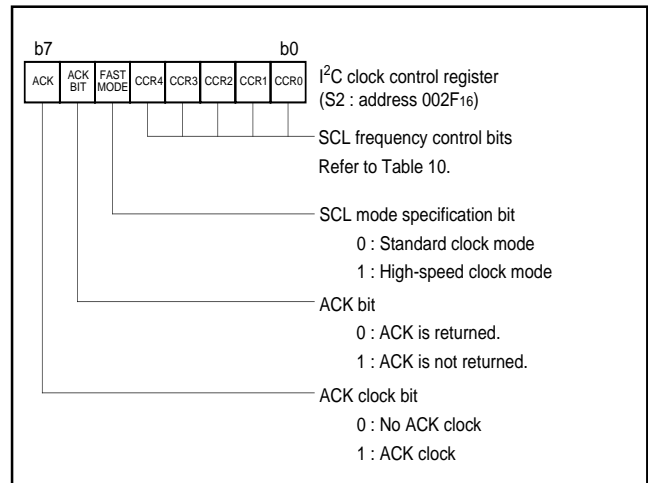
b7 b0

| ACK | ACK BIT | FAST MODE | CCR4 | CCR3 | CCR2 | CCR1 | CCR0 |
|---|---|---|---|---|---|---|---|

I$^2$C clock control register (S2 : address 002F$_{16}$)

SCL frequency control bits
Refer to Table 10.

SCL mode specification bit
0 : Standard clock mode
1 : High-speed clock mode

ACK bit
0 : ACK is returned.
1 : ACK is not returned.

ACK clock bit
0 : No ACK clock
1 : ACK clock